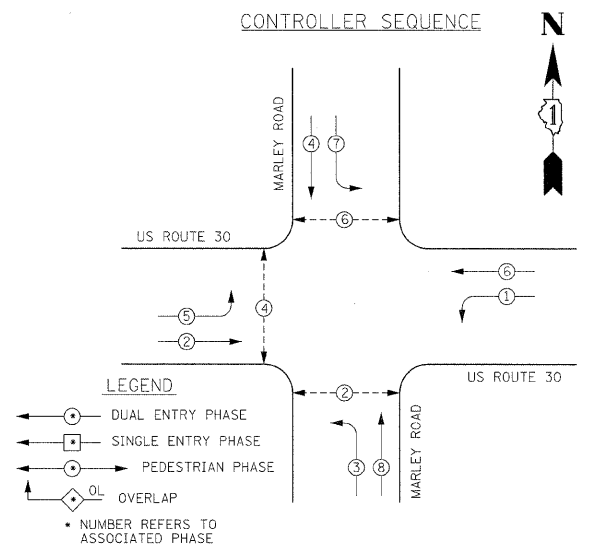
CONTROLLER SEQUENCE

N

1

MARLEY ROAD

4 7

6

US ROUTE 30

6

5

4

1

2

LEGEND

US ROUTE 30

2

* DUAL ENTRY PHASE

* SINGLE ENTRY PHASE

* PEDESTRIAN PHASE

* OL OVERLAP

3 8

MARLEY ROAD

* NUMBER REFERS TO ASSOCIATED PHASE